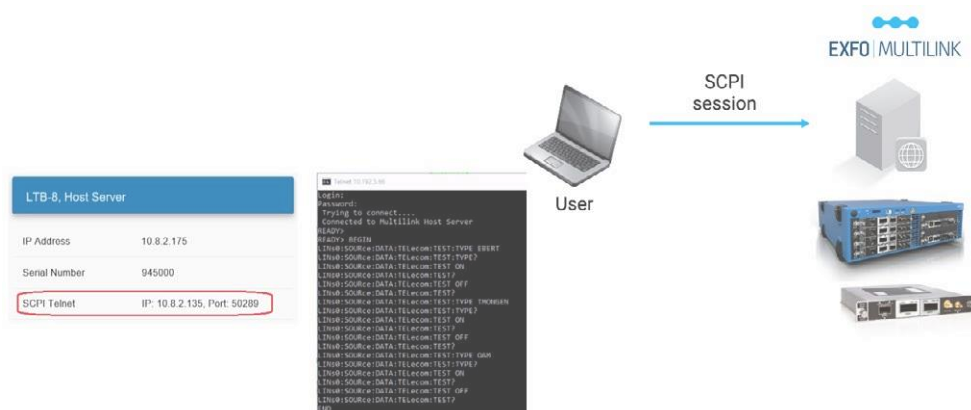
EXFO | MULTILINK

SCPI session

User

LTB-8, Host Server

| IP Address | 10.8.2.175 |
|---|---|
| Serial Number | 945000 |
| SCPI Telnet | IP: 10.8.2.135, Port: 50289 |

Telnet 10.8.2.135

Login:
Password:
Trying to connect....
Connected to Multilink Host Server
READY>
READY> BEGIN
LINs0:SOURce:DATA:TELecom:TEST:TYPE EBERT
LINs0:SOURce:DATA:TELecom:TEST:TYPE?
LINs0:SOURce:DATA:TELecom:TEST ON
LINs0:SOURce:DATA:TELecom:TEST?
LINs0:SOURce:DATA:TELecom:TEST OFF
LINs0:SOURce:DATA:TELecom:TEST?
LINs0:SOURce:DATA:TELecom:TEST:TYPE TMONGEN
LINs0:SOURce:DATA:TELecom:TEST:TYPE?
LINs0:SOURce:DATA:TELecom:TEST ON
LINs0:SOURce:DATA:TELecom:TEST?
LINs0:SOURce:DATA:TELecom:TEST OFF
LINs0:SOURce:DATA:TELecom:TEST?
LINs0:SOURce:DATA:TELecom:TEST:TYPE OAM
LINs0:SOURce:DATA:TELecom:TEST:TYPE?
LINs0:SOURce:DATA:TELecom:TEST ON
LINs0:SOURce:DATA:TELecom:TEST?
LINs0:SOURce:DATA:TELecom:TEST OFF
LINs0:SOURce:DATA:TELecom:TEST?
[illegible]